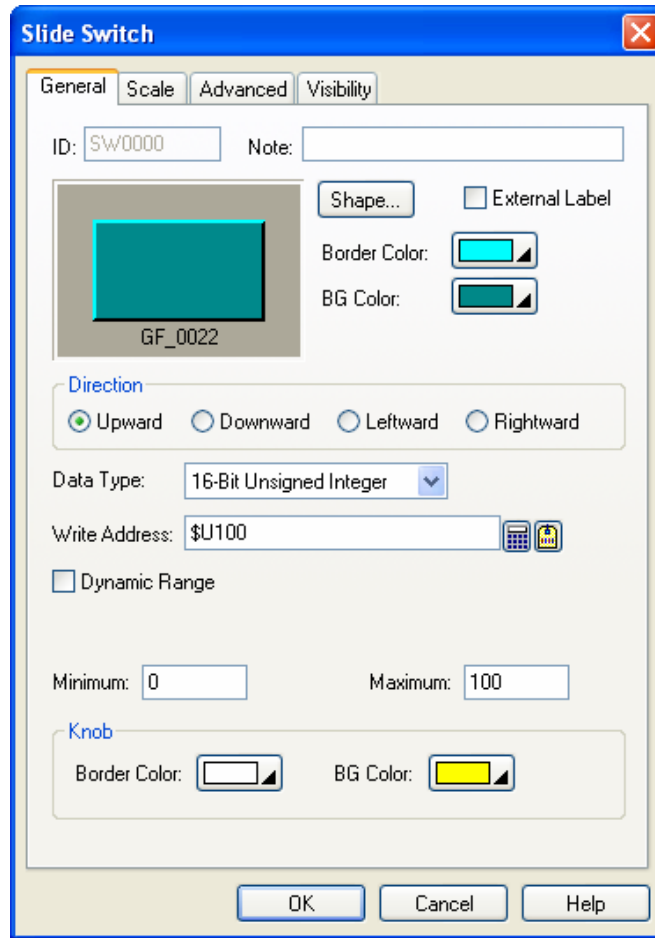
Slide Switch

General | Scale | Advanced | Visibility

ID: SW0000 Note:

GF_0022

Shape...

External Label

Border Color:

BG Color:

Direction

Upward Downward Leftward Rightward

Data Type: 16-Bit Unsigned Integer

Write Address: $U100

Dynamic Range

Minimum: 0 Maximum: 100

Knob

Border Color: BG Color:

OK Cancel Help